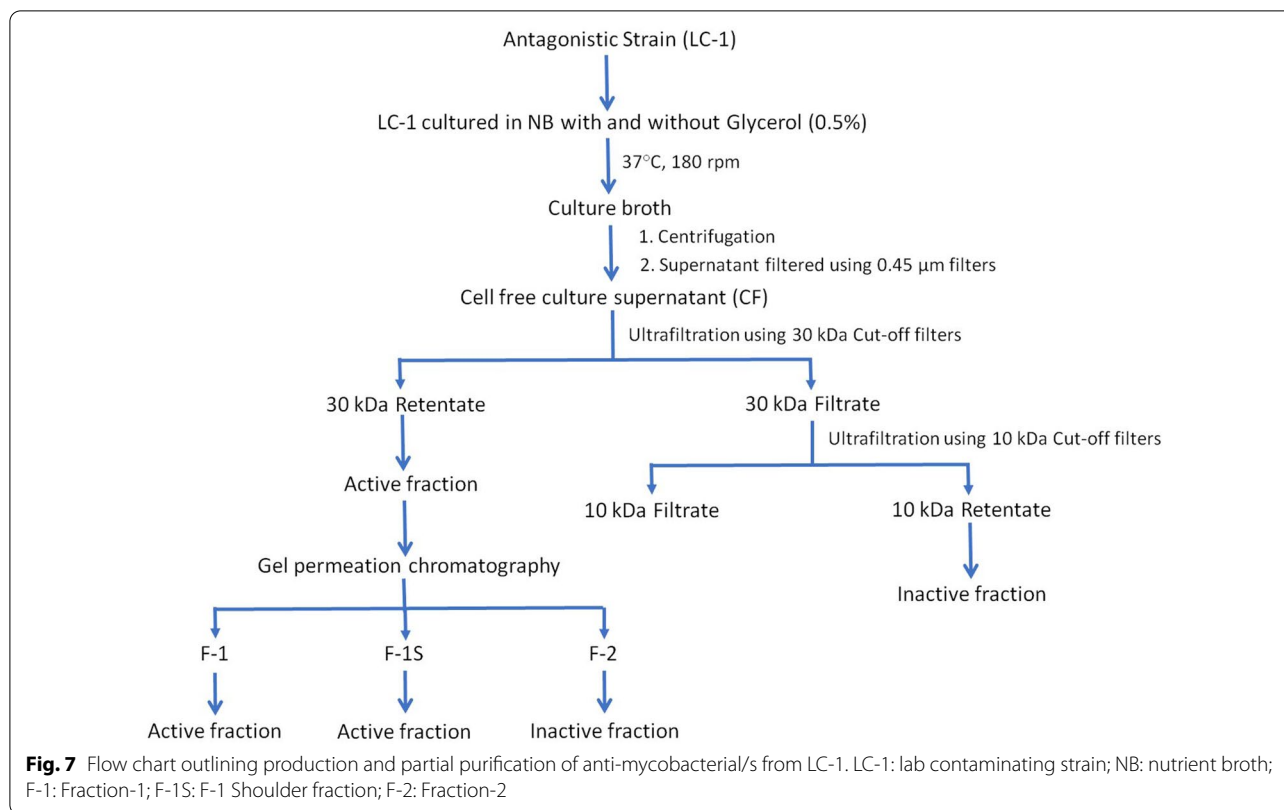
Antagonistic Strain (LC-1)

LC-1 cultured in NB with and without Glycerol (0.5%)

37°C, 180 rpm

Culture broth

1. Centrifugation
2. Supernatant filtered using 0.45 μm filters

Cell free culture supernatant (CF)

Ultrafiltration using 30 kDa Cut-off filters

30 kDa Retentate

30 kDa Filtrate

Ultrafiltration using 10 kDa Cut-off filters

Active fraction

10 kDa Filtrate

10 kDa Retentate

Gel permeation chromatography

Inactive fraction

F-1

F-1S

F-2

Active fraction

Active fraction

Inactive fraction

**Fig. 7** Flow chart outlining production and partial purification of anti-mycobacterial/s from LC-1. LC-1: lab contaminating strain; NB: nutrient broth; F-1: Fraction-1; F-1S: F-1 Shoulder fraction; F-2: Fraction-2